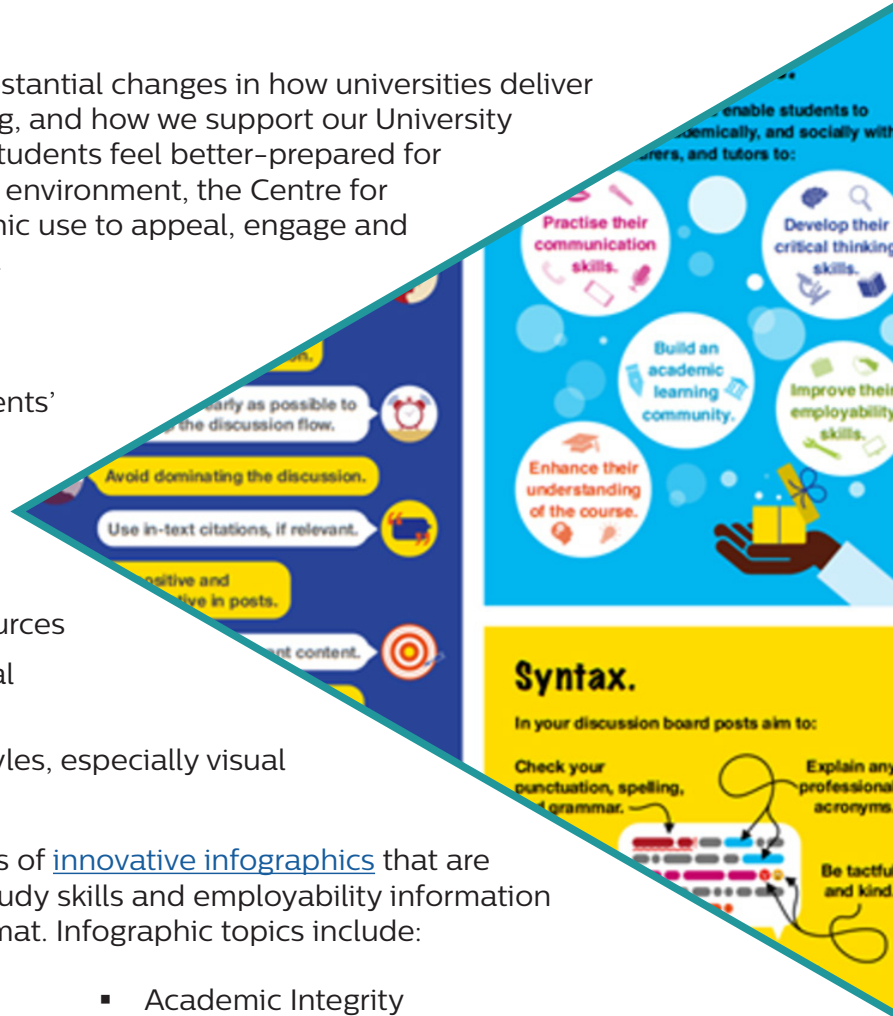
stantial changes in how universities deliver g, and how we support our University tudents feel better-prepared for environment, the Centre for nic use to appeal, engage and

ents'

urces

al

yles, especially visual

s of innovative infographics that are udy skills and employability information mat. Infographic topics include:

▪ Academic Integrity

enable students to demically, and socially with rers, and tutors to:

Practise their communication skills.

Develop their critical thinking skills.

Build an academic learning community.

Improve their employability skills.

Enhance their understanding of the course.

n.

early as possible to the discussion flow.

Avoid dominating the discussion.

Use in-text citations, if relevant.

ositive and tive in posts.

nt content.

Syntax.

In your discussion board posts aim to:

Check your punctuation, spelling, grammar.

Explain any professional acronyms.

Be tactful and kind.